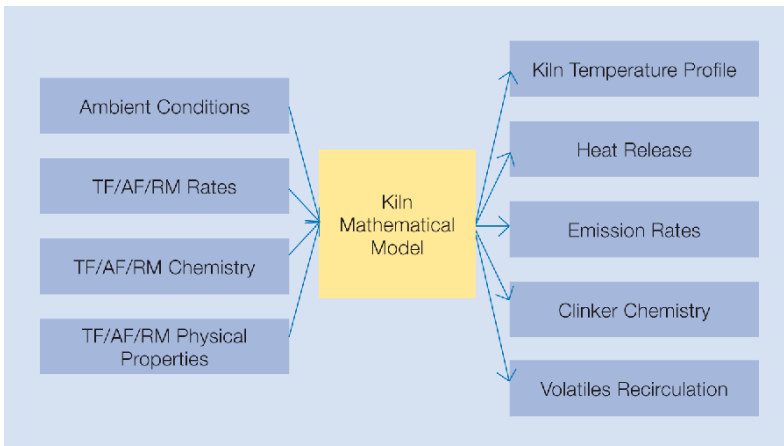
Ambient Conditions

TF/AF/RM Rates

TF/AF/RM Chemistry

TF/AF/RM Physical Properties

Kiln Mathematical Model

Kiln Temperature Profile

Heat Release

Emission Rates

Clinker Chemistry

Volatiles Recirculation